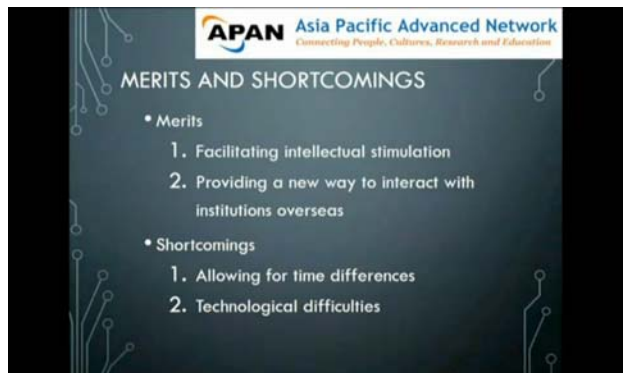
APAN Asia Pacific Advanced Network
Connecting People, Cultures, Research and Education

MERITS AND SHORTCOMINGS

• Merits
1. Facilitating intellectual stimulation
2. Providing a new way to interact with institutions overseas

• Shortcomings
1. Allowing for time differences
2. Technological difficulties